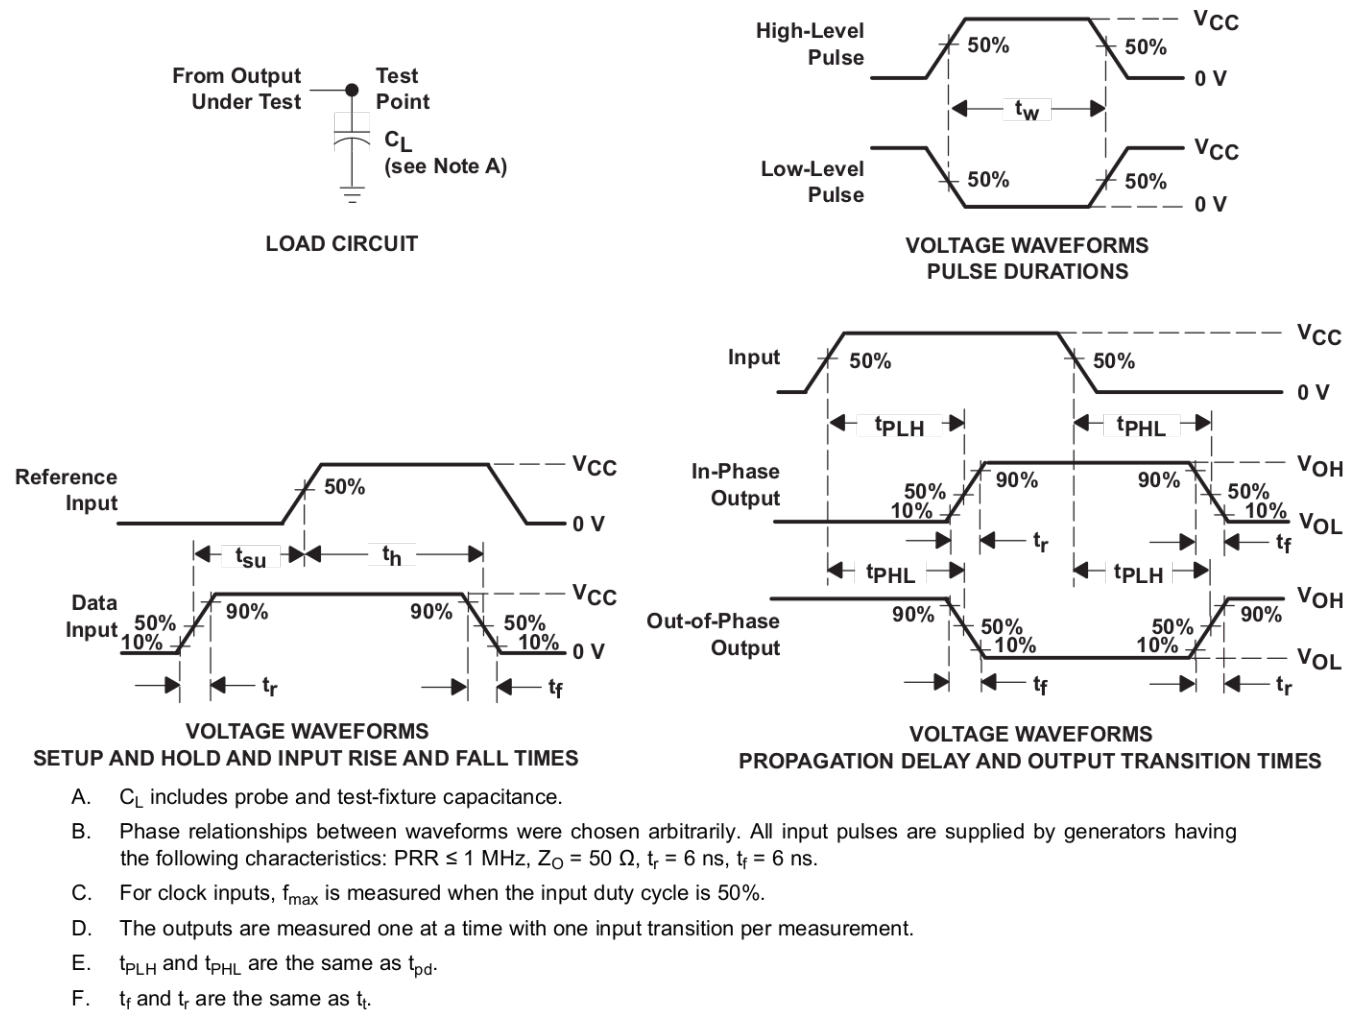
From Output Under Test

Test Point

$C_L$ (see Note A)

LOAD CIRCUIT

High-Level Pulse

50%

50%

$V_{CC}$

0 V

$t_w$

Low-Level Pulse

50%

50%

$V_{CC}$

0 V

VOLTAGE WAVEFORMS PULSE DURATIONS

Reference Input

50%

$V_{CC}$

0 V

$t_{su}$

$t_h$

Data Input

50%

10%

90%

90%

50%

10%

$V_{CC}$

0 V

$t_r$

$t_f$

VOLTAGE WAVEFORMS SETUP AND HOLD AND INPUT RISE AND FALL TIMES

Input

50%

50%

$V_{CC}$

0 V

$t_{PLH}$

$t_{PHL}$

In-Phase Output

50%

10%

90%

90%

50%

10%

$V_{OH}$

$V_{OL}$

$t_r$

$t_f$

$t_{PHL}$

$t_{PLH}$

Out-of-Phase Output

90%

50%

10%

50%

10%

90%

$V_{OH}$

$V_{OL}$

$t_f$

$t_r$

VOLTAGE WAVEFORMS PROPAGATION DELAY AND OUTPUT TRANSITION TIMES

A. $C_L$ includes probe and test-fixture capacitance.

B. Phase relationships between waveforms were chosen arbitrarily. All input pulses are supplied by generators having the following characteristics: PRR ≤ 1 MHz, $Z_O$ = 50 Ω, $t_r$ = 6 ns, $t_f$ = 6 ns.

C. For clock inputs, $f_{max}$ is measured when the input duty cycle is 50%.

D. The outputs are measured one at a time with one input transition per measurement.

E. $t_{PLH}$ and $t_{PHL}$ are the same as $t_{pd}$.

F. $t_f$ and $t_r$ are the same as $t_t$.